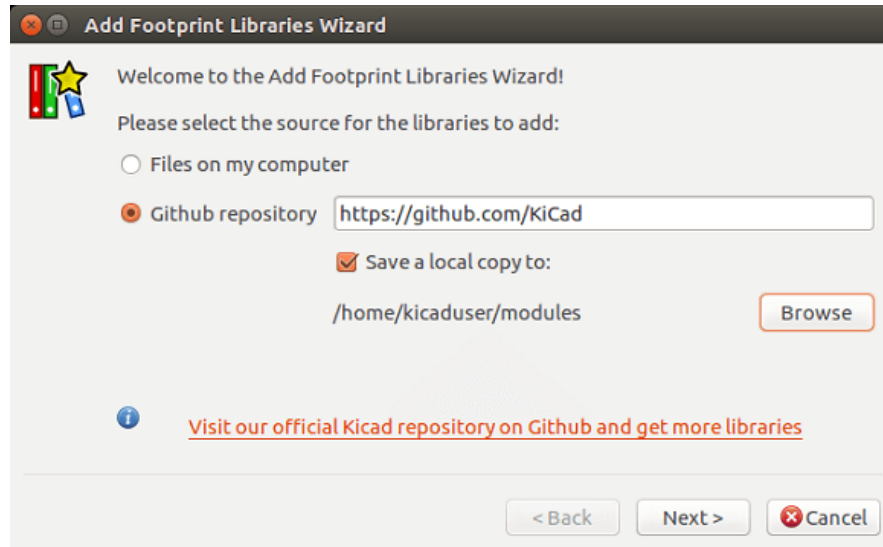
Add Footprint Libraries Wizard

Welcome to the Add Footprint Libraries Wizard!

Please select the source for the libraries to add:

Files on my computer

Github repository https://github.com/KiCad

Save a local copy to:

/home/kicaduser/modules Browse

Visit our official Kicad repository on Github and get more libraries

< Back Next > Cancel